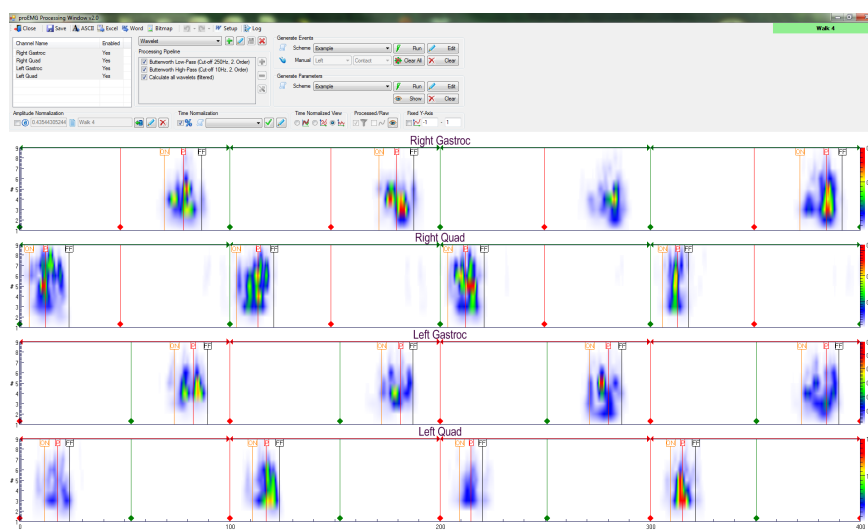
proEMG Processing Window v2.0

Close | Save | ASCII | Excel | Word | Bitmap | Setup | Log

Walk 4

| Channel Name | Enabled |
|---|---|
| Right Gastroc | Yes |
| Right Quad | Yes |
| Left Gastroc | Yes |
| Left Quad | Yes |

Wavelet

Processing Pipeline

Butterworth Low-Pass (Cut-off 250Hz, 2. Order)
Butterworth High-Pass (Cut-off 10Hz, 2. Order)
Calculate all wavelets (filtered)

Generate Events

Scheme: Example | Run | Edit
Manual: Left | Contact | Clear All | Clear

Generate Parameters

Scheme: Example | Run | Edit
Show | Clear

Amplitude Normalization
0.43564305244 | Walk 4

Time Normalization

Time Normalized View

Processed/Raw

Fixed Y-Axis
-1 | 1

Right Gastroc

ON E FF ON E FF ON E FF

Right Quad

ON E FF ON E FF ON E FF ON E FF

Left Gastroc

ON E FF ON E FF ON E FF ON E FF

Left Quad

ON E FF ON E FF ON E FF ON E FF

0 100 200 300 400